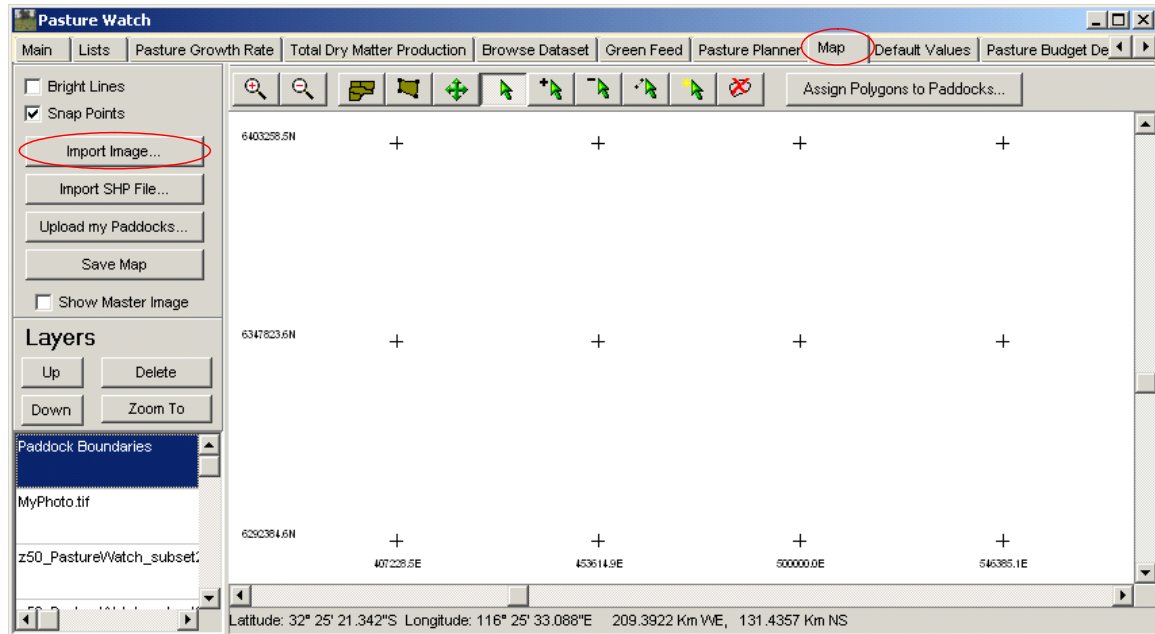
Pasture Watch

Main | Lists | Pasture Growth Rate | Total Dry Matter Production | Browse Dataset | Green Feed | Pasture Planner | Map | Default Values | Pasture Budget De

Bright Lines

Snap Points

Import Image...

Import SHP File...

Upload my Paddocks...

Save Map

Show Master Image

Assign Polygons to Paddocks...

Layers

Up

Delete

Down

Zoom To

Paddock Boundaries

MyPhoto.tif

z50_PastureWatch_subset2

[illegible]

6403258.5N

6347823.6N

6292384.6N

407228.5E

453614.9E

500000.0E

546385.1E

Latitude: 32° 25' 21.342"S Longitude: 116° 25' 33.088"E 209.3922 Km WE, 131.4357 Km NS